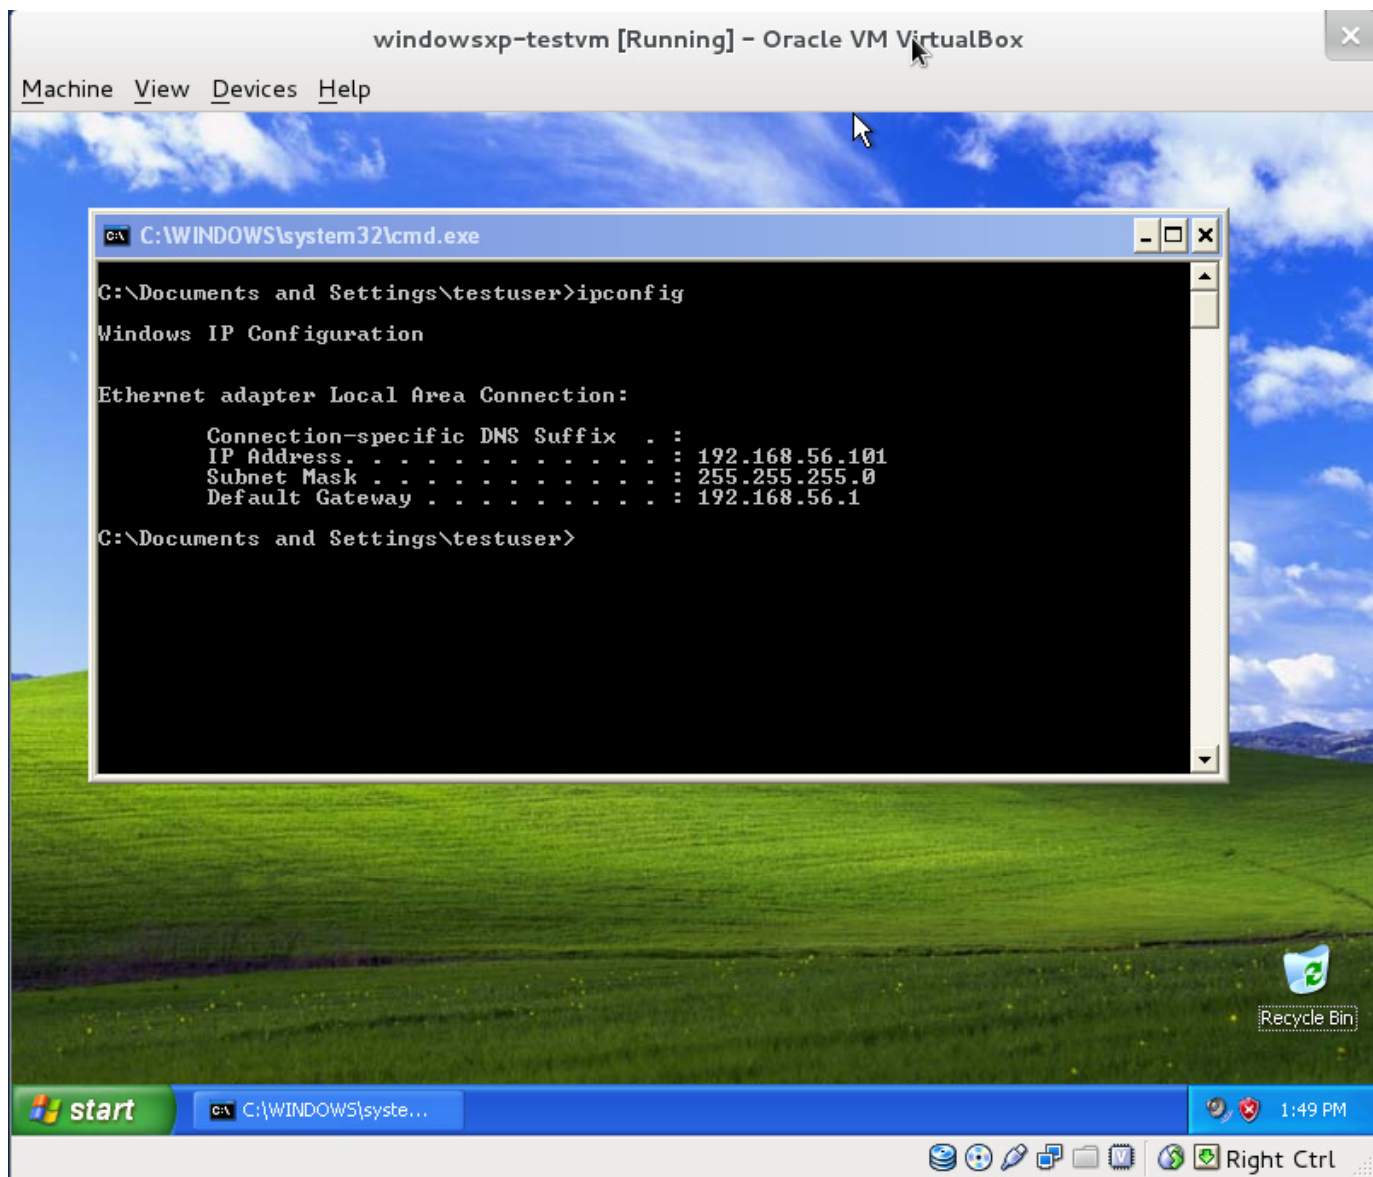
windowsxp-testvm [Running] - Oracle VM VirtualBox

Machine View Devices Help

C:\WINDOWS\system32\cmd.exe

C:\Documents and Settings\testuser>ipconfig

Windows IP Configuration

Ethernet adapter Local Area Connection:

Connection-specific DNS Suffix . :
IP Address. . . . . . . . . . . . : 192.168.56.101
Subnet Mask . . . . . . . . . . . : 255.255.255.0
Default Gateway . . . . . . . . . : 192.168.56.1

C:\Documents and Settings\testuser>

Recycle Bin

start

C:\WINDOWS\syste...

1:49 PM

Right Ctrl